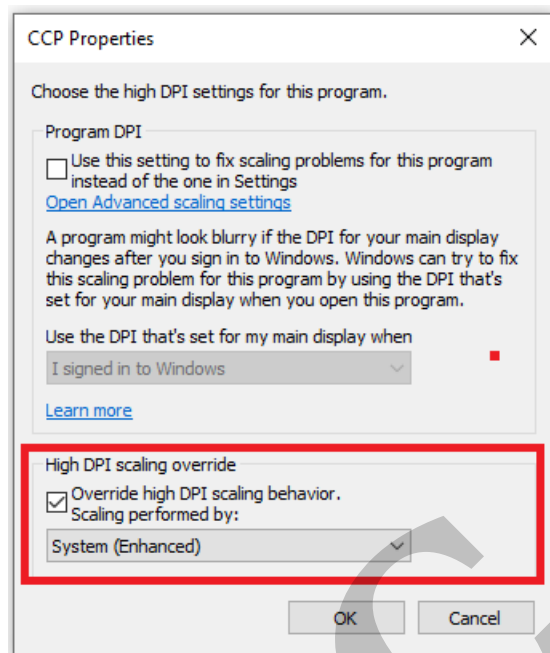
CCP Properties

Choose the high DPI settings for this program.

Program DPI

Use this setting to fix scaling problems for this program instead of the one in Settings

Open Advanced scaling settings

A program might look blurry if the DPI for your main display changes after you sign in to Windows. Windows can try to fix this scaling problem for this program by using the DPI that's set for your main display when you open this program.

Use the DPI that's set for my main display when

I signed in to Windows

Learn more

High DPI scaling override

Override high DPI scaling behavior. Scaling performed by:

System (Enhanced)

OK

Cancel